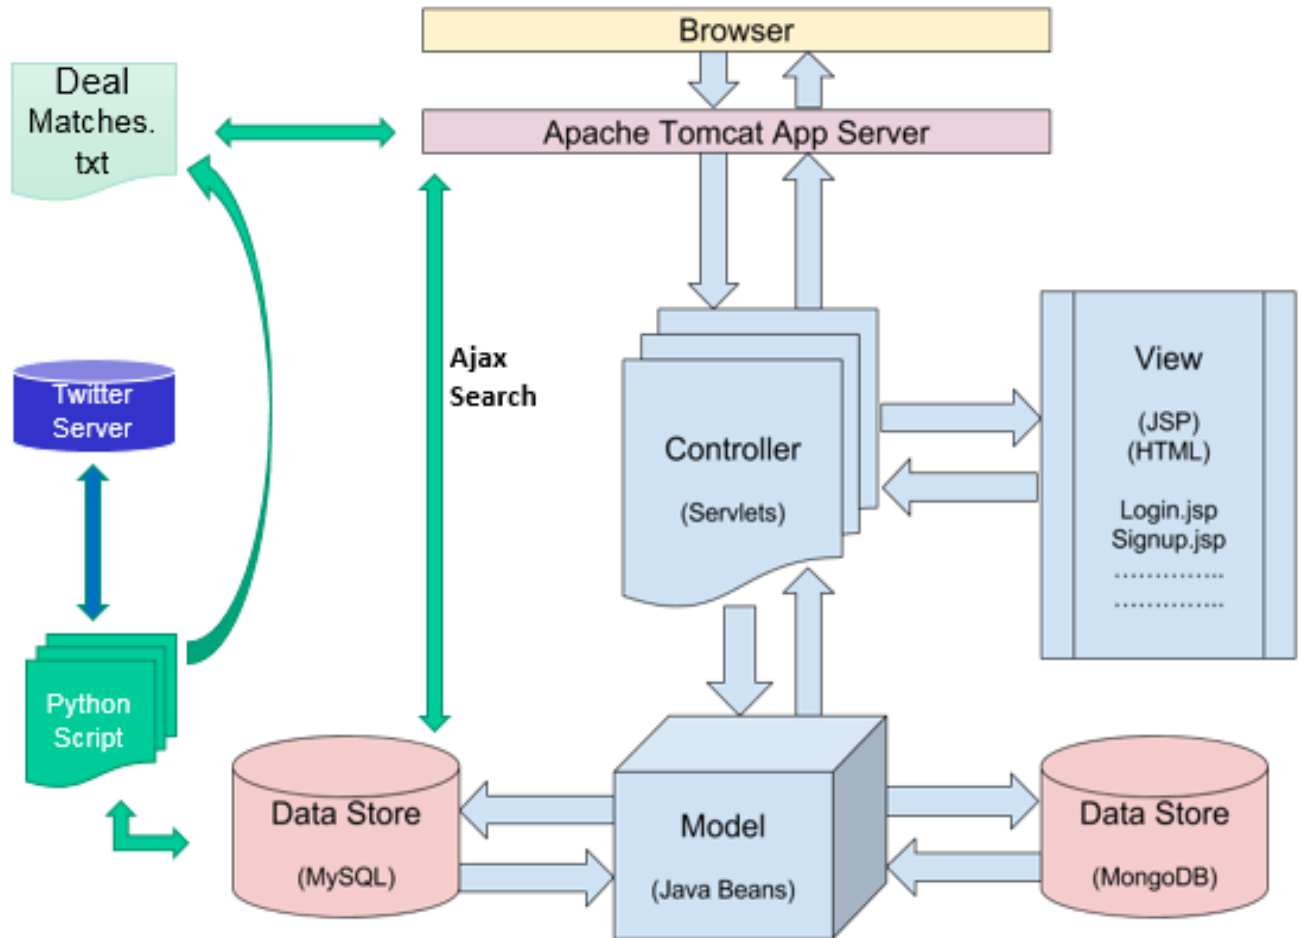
Browser

Deal Matches. txt

Apache Tomcat App Server

Ajax Search

Twitter Server

Controller

(Servlets)

View

(JSP)
(HTML)

Login.jsp
Signup.jsp
..............
..............

Python Script

Data Store

(MySQL)

Model

(Java Beans)

Data Store

(MongoDB)